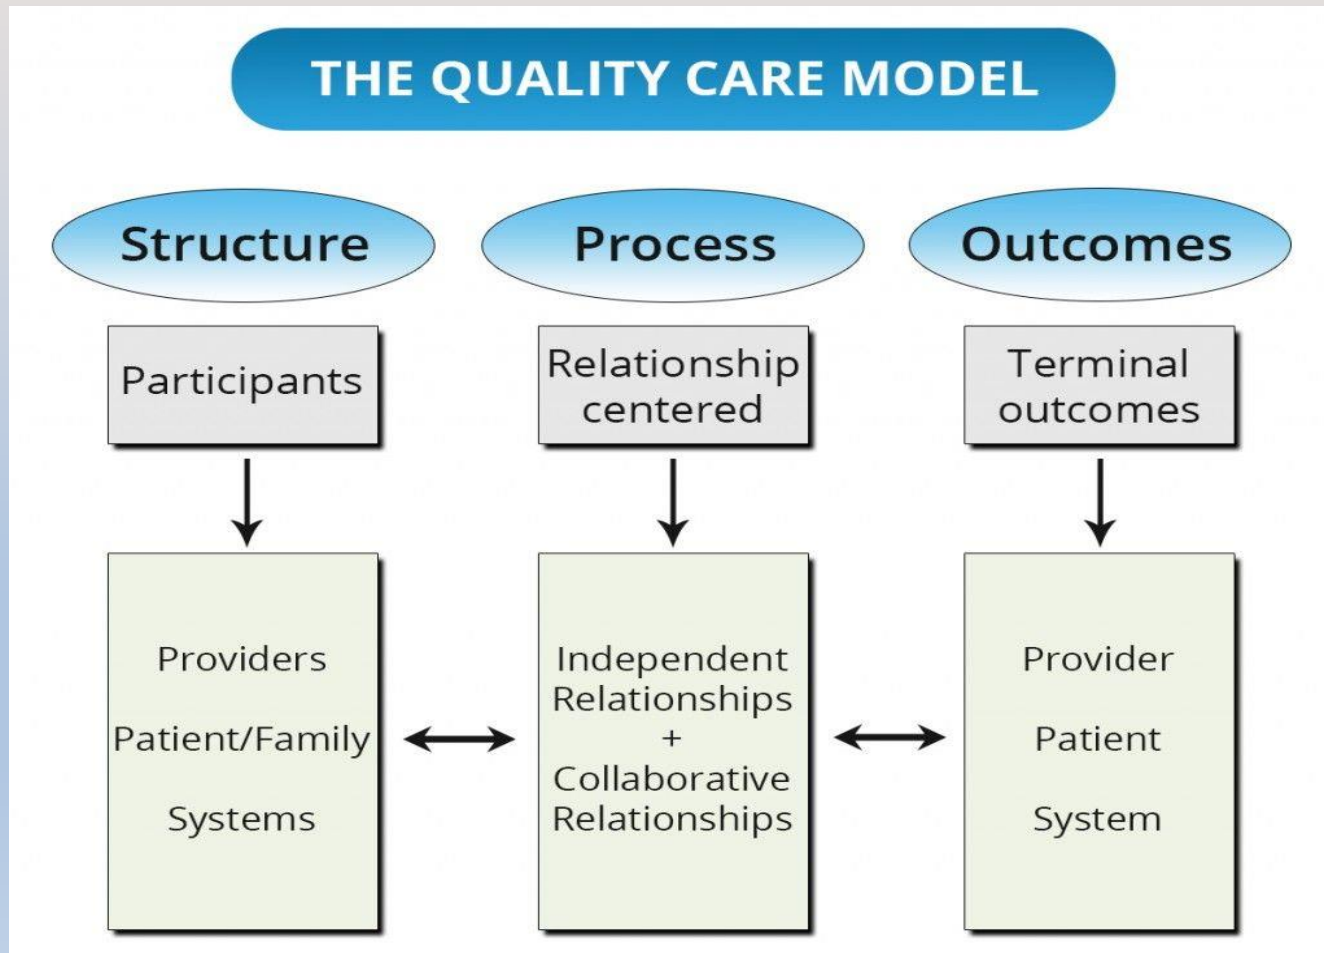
THE QUALITY CARE MODEL

Structure

Participants

Providers

Patient/Family

Systems

Process

Relationship centered

Independent Relationships + Collaborative Relationships

Outcomes

Terminal outcomes

Provider

Patient

System